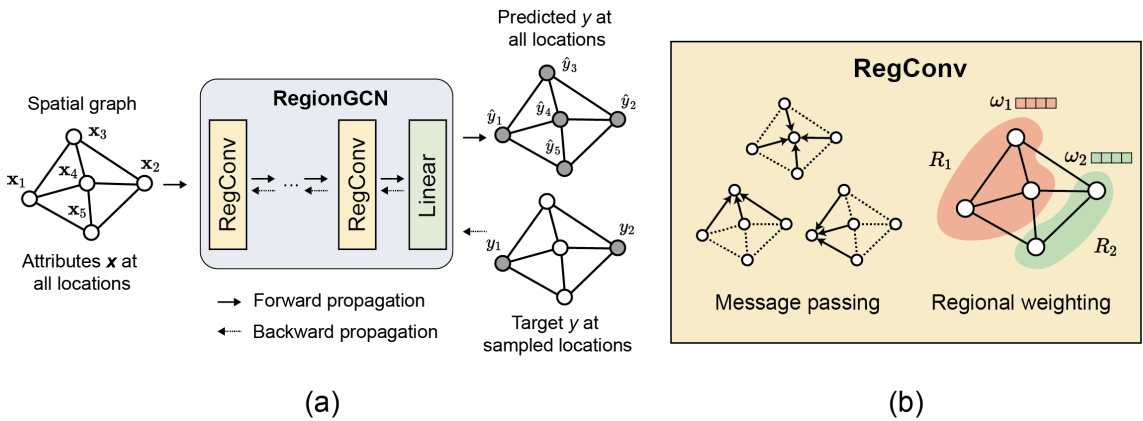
Spatial graph

$\mathbf{x}_3$ $\mathbf{x}_4$ $\mathbf{x}_1$ $\mathbf{x}_2$ $\mathbf{x}_5$

Attributes $\boldsymbol{x}$ at all locations

RegionGCN

RegConv

...

RegConv

Linear

Forward propagation

Backward propagation

Predicted $y$ at all locations

$\hat{y}_3$ $\hat{y}_1$ $\hat{y}_4$ $\hat{y}_2$ $\hat{y}_5$

$y_1$ $y_2$

Target $y$ at sampled locations

(a)

RegConv

$\omega_1$

$\omega_2$

$R_1$

$R_2$

Message passing

Regional weighting

(b)